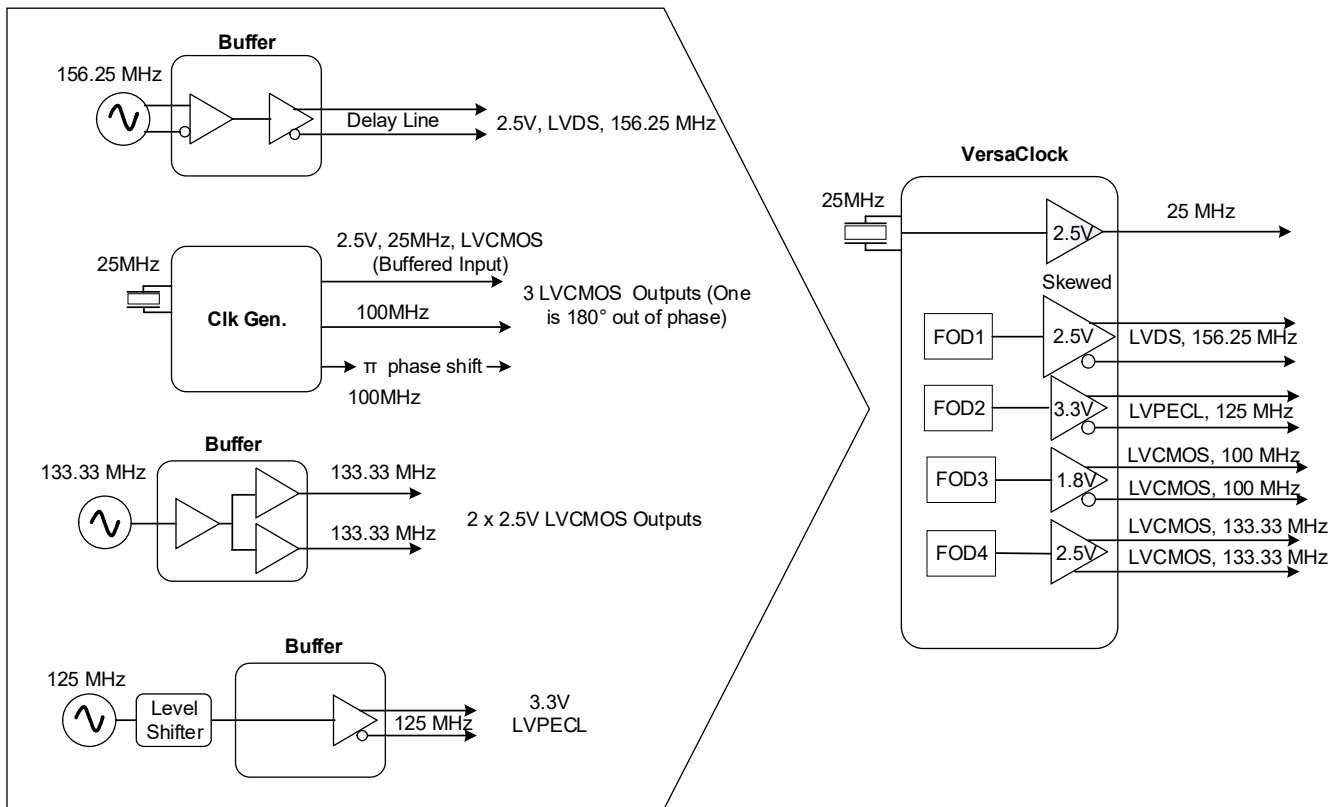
Buffer

156.25 MHz

Delay Line

2.5V, LVDS, 156.25 MHz

25MHz

Clk Gen.

2.5V, 25MHz, LVCMOS (Buffered Input)

100MHz

3 LVCMOS Outputs (One is 180° out of phase)

π phase shift

100MHz

Buffer

133.33 MHz

133.33 MHz

133.33 MHz

2 x 2.5V LVCMOS Outputs

Buffer

125 MHz

Level Shifter

125 MHz

3.3V LVPECL

VersaClock

25MHz

2.5V

25 MHz

Skewed

FOD1

2.5V

LVDS, 156.25 MHz

FOD2

3.3V

LVPECL, 125 MHz

FOD3

1.8V

LVCMOS, 100 MHz

LVCMOS, 100 MHz

FOD4

2.5V

LVCMOS, 133.33 MHz

LVCMOS, 133.33 MHz